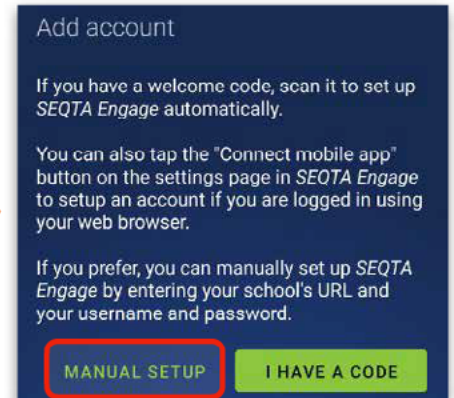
Add account

If you have a welcome code, scan it to set up *SEQTA Engage* automatically.

You can also tap the "Connect mobile app" button on the settings page in *SEQTA Engage* to setup an account if you are logged in using your web browser.

If you prefer, you can manually set up *SEQTA Engage* by entering your school's URL and your username and password.

MANUAL SETUP

I HAVE A CODE